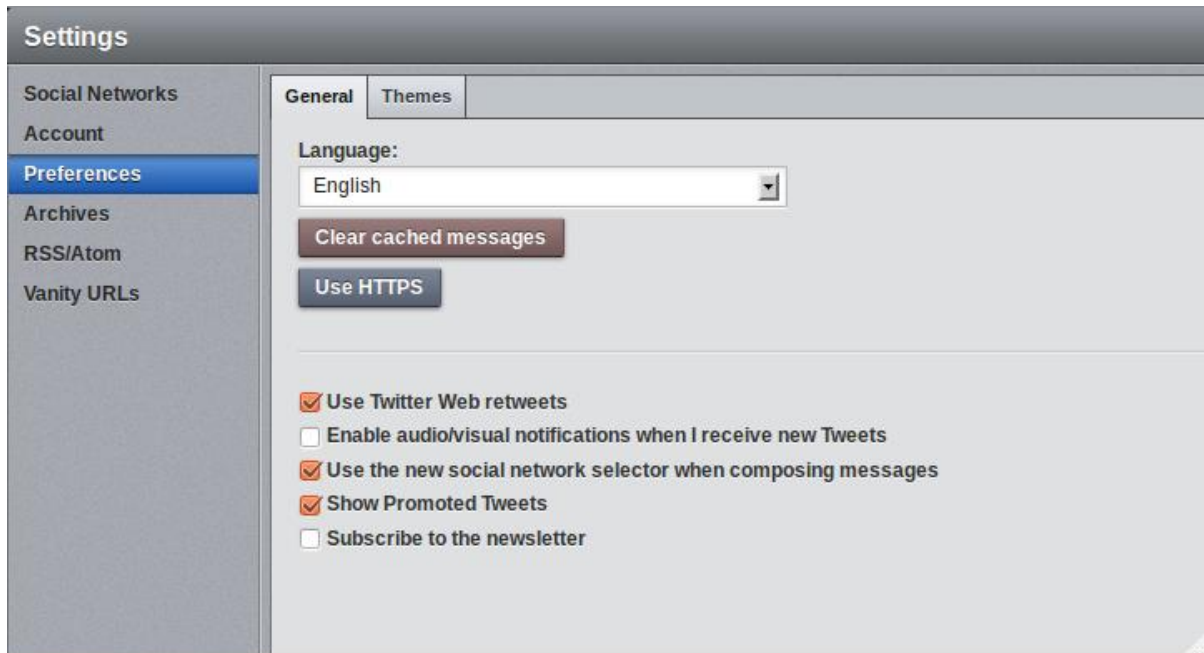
Settings

Social Networks
Account
Preferences
Archives
RSS/Atom
Vanity URLs

General
Themes

Language:
English

Clear cached messages
Use HTTPS

Use Twitter Web retweets
Enable audio/visual notifications when I receive new Tweets
Use the new social network selector when composing messages
Show Promoted Tweets
Subscribe to the newsletter